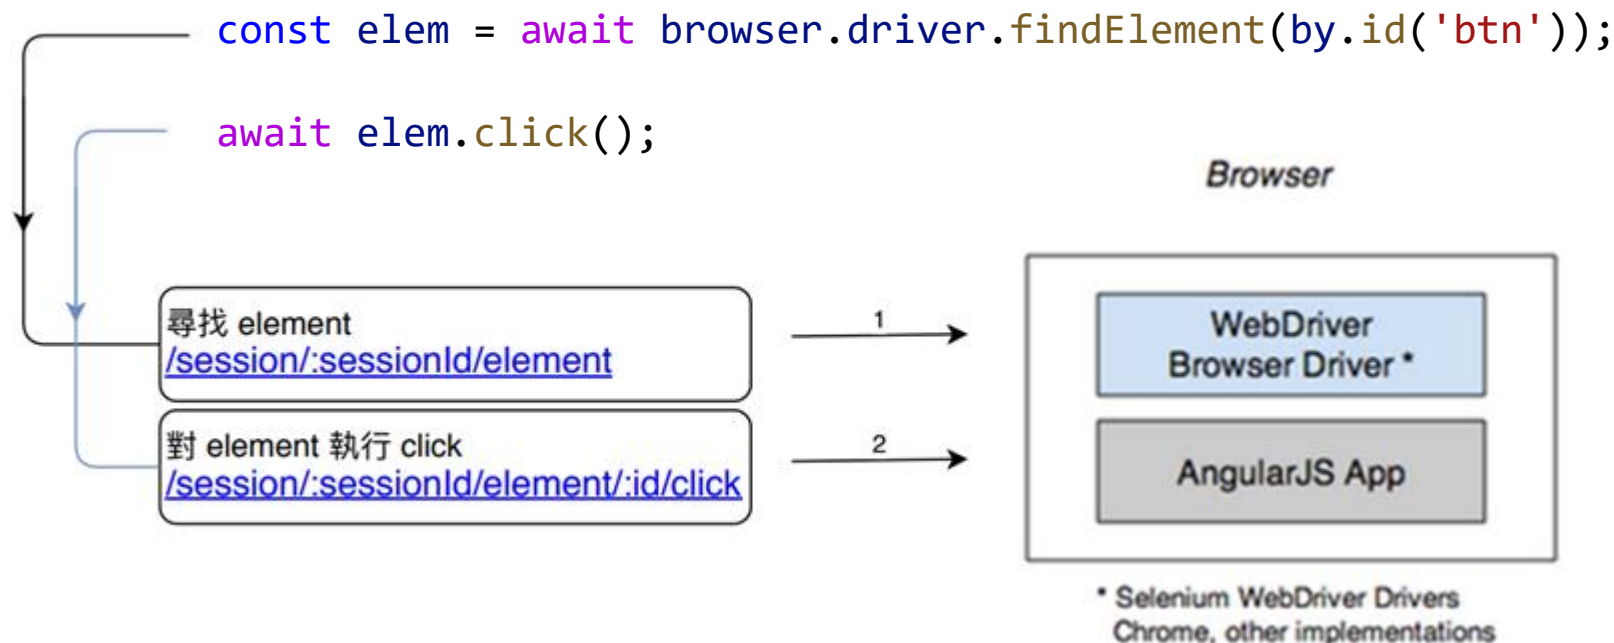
const elem = await browser.driver.findElement(by.id('btn'));

await elem.click();

Browser

尋找 element
/session/:sessionId/element

對 element 執行 click
/session/:sessionId/element/:id/click

1

2

WebDriver
Browser Driver *

AngularJS App

* Selenium WebDriver Drivers
Chrome, other implementations